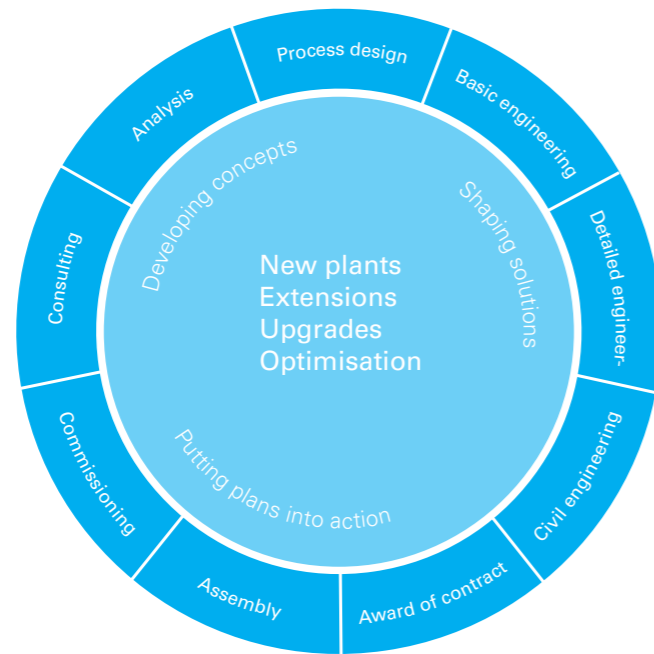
Process design
Basic engineering
Detailed engineer-
Civil engineering
Award of contract
Assembly
Commissioning
Consulting
Analysis

Developing concepts
Shaping solutions
Putting plans into action

New plants
Extensions
Upgrades
Optimisation